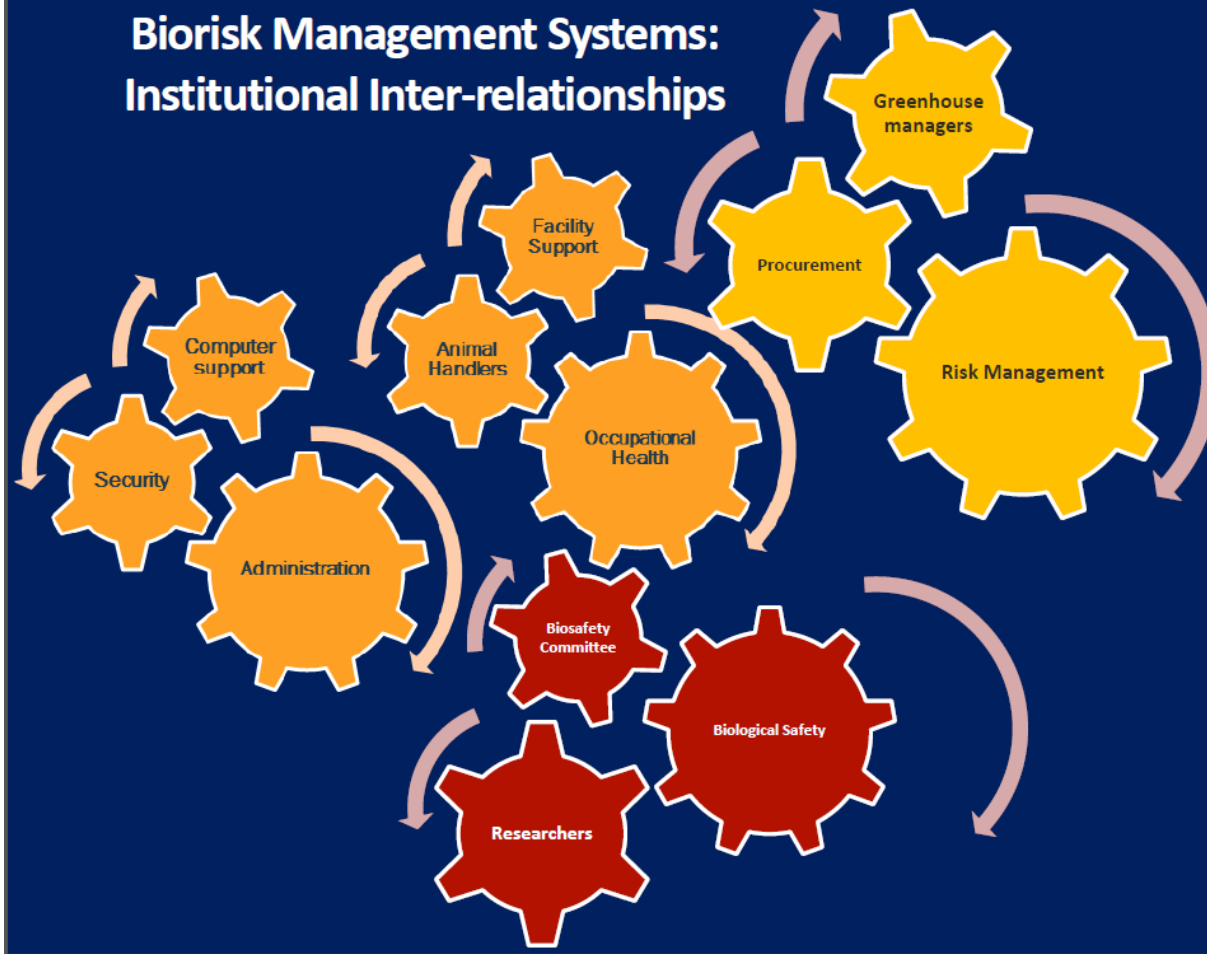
Biorisk Management Systems: Institutional Inter-relationships

Greenhouse managers

Facility Support

Procurement

Computer support

Animal Handlers

Risk Management

Occupational Health

Security

Administration

Biosafety Committee

Biological Safety

Researchers